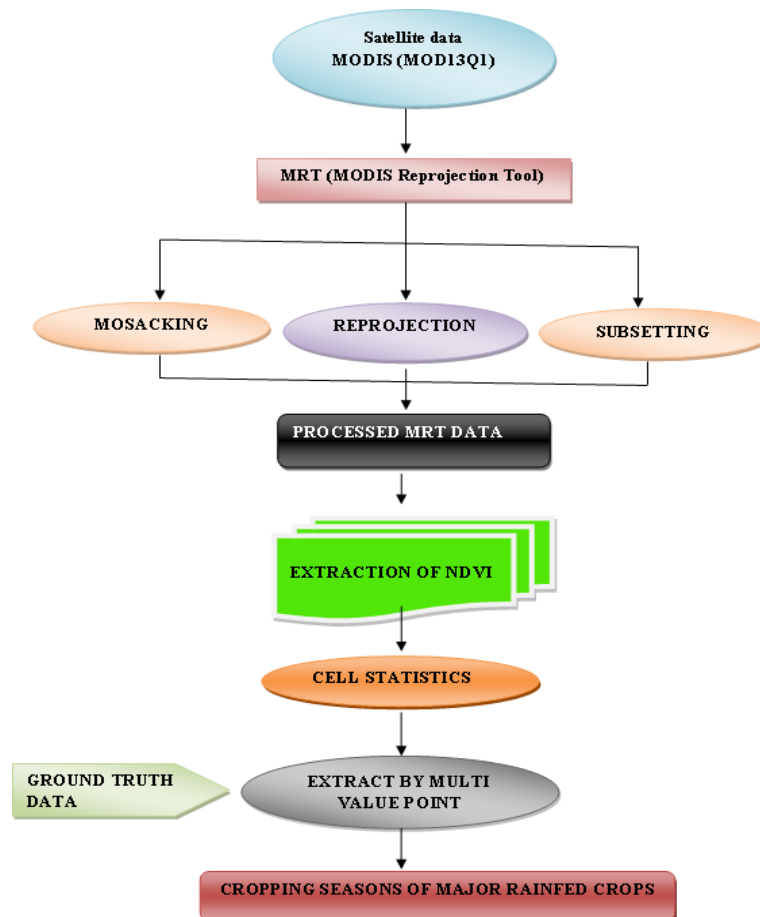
Satellite data
MODIS (MOD13Q1)

MRT (MODIS Reprojection Tool)

MOSACKING

REPROJECTION

SUBSETTING

PROCESSED MRT DATA

EXTRACTION OF NDVI

CELL STATISTICS

GROUND TRUTH DATA

EXTRACT BY MULTI VALUE POINT

CROPPING SEASONS OF MAJOR RAINFED CROPS